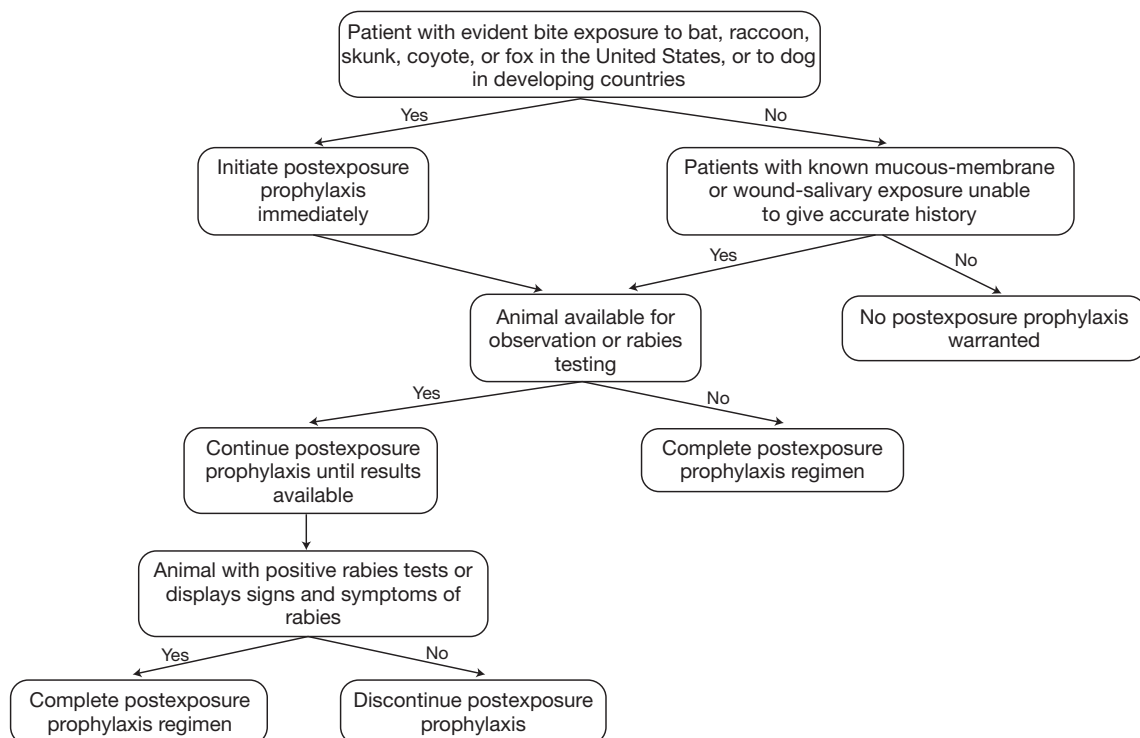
Patient with evident bite exposure to bat, raccoon, skunk, coyote, or fox in the United States, or to dog in developing countries

Yes

No

Initiate postexposure prophylaxis immediately

Patients with known mucous-membrane or wound-salivary exposure unable to give accurate history

Yes

No

Animal available for observation or rabies testing

No postexposure prophylaxis warranted

Yes

No

Continue postexposure prophylaxis until results available

Complete postexposure prophylaxis regimen

Animal with positive rabies tests or displays signs and symptoms of rabies

Yes

No

Complete postexposure prophylaxis regimen

Discontinue postexposure prophylaxis